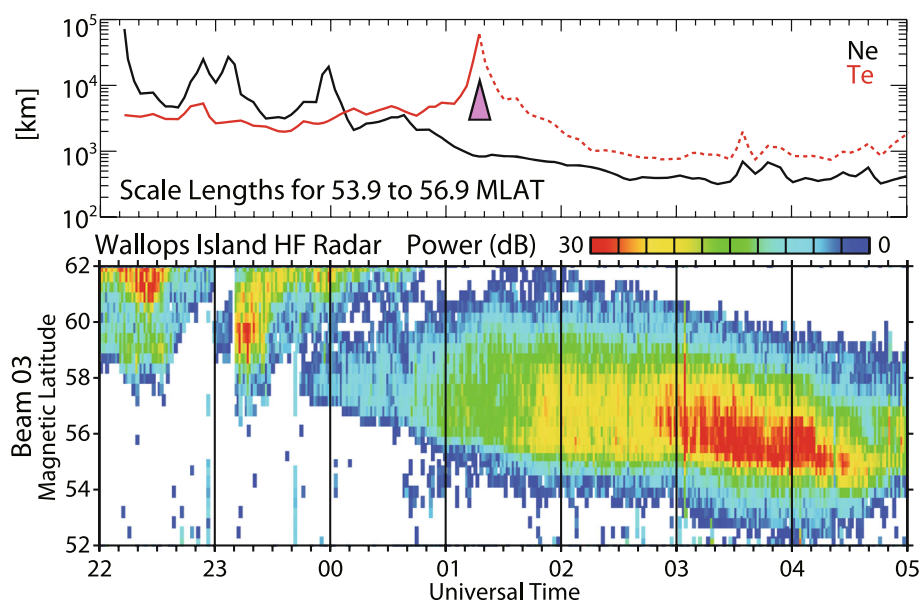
$10^5$
$10^4$
$10^3$
$10^2$
[km]
Ne
Te
Scale Lengths for 53.9 to 56.9 MLAT

Wallops Island HF Radar Power (dB) 30 0

62
60
58
56
54
52
Beam 03
Magnetic Latitude

22 23 00 01 02 03 04 05
Universal Time